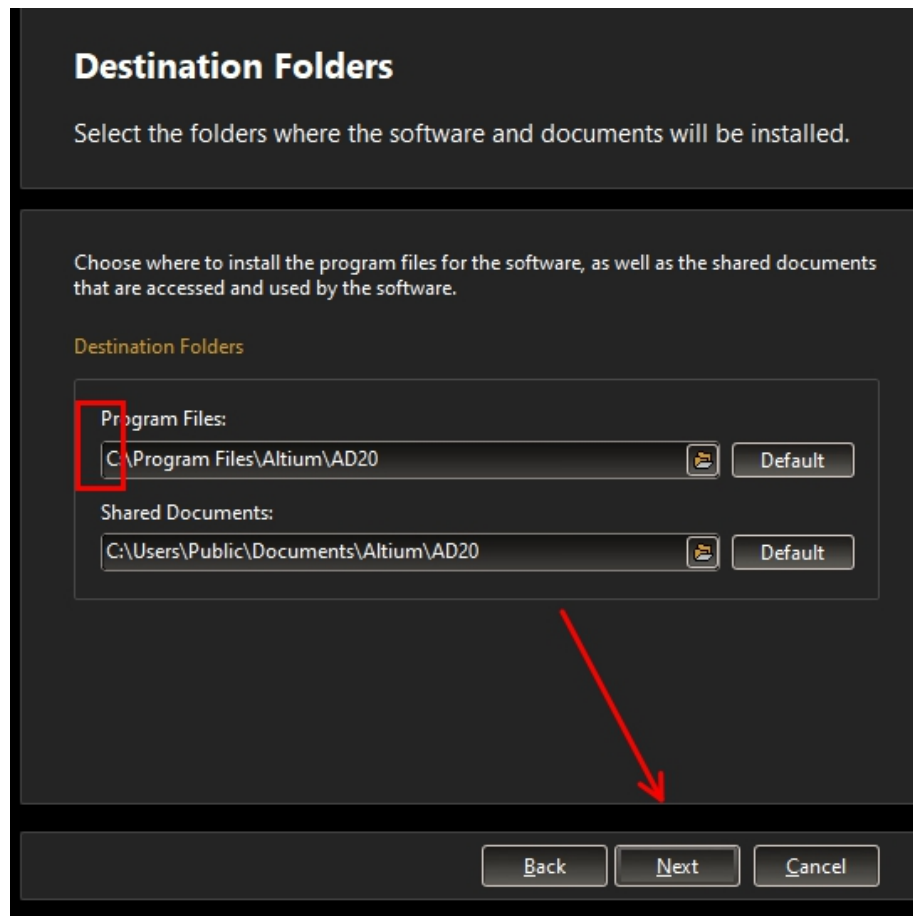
Destination Folders

Select the folders where the software and documents will be installed.

Choose where to install the program files for the software, as well as the shared documents that are accessed and used by the software.

Destination Folders

Program Files:

C:\Program Files\Altium\AD20

Default

Shared Documents:

C:\Users\Public\Documents\Altium\AD20

Default

Back

Next

Cancel